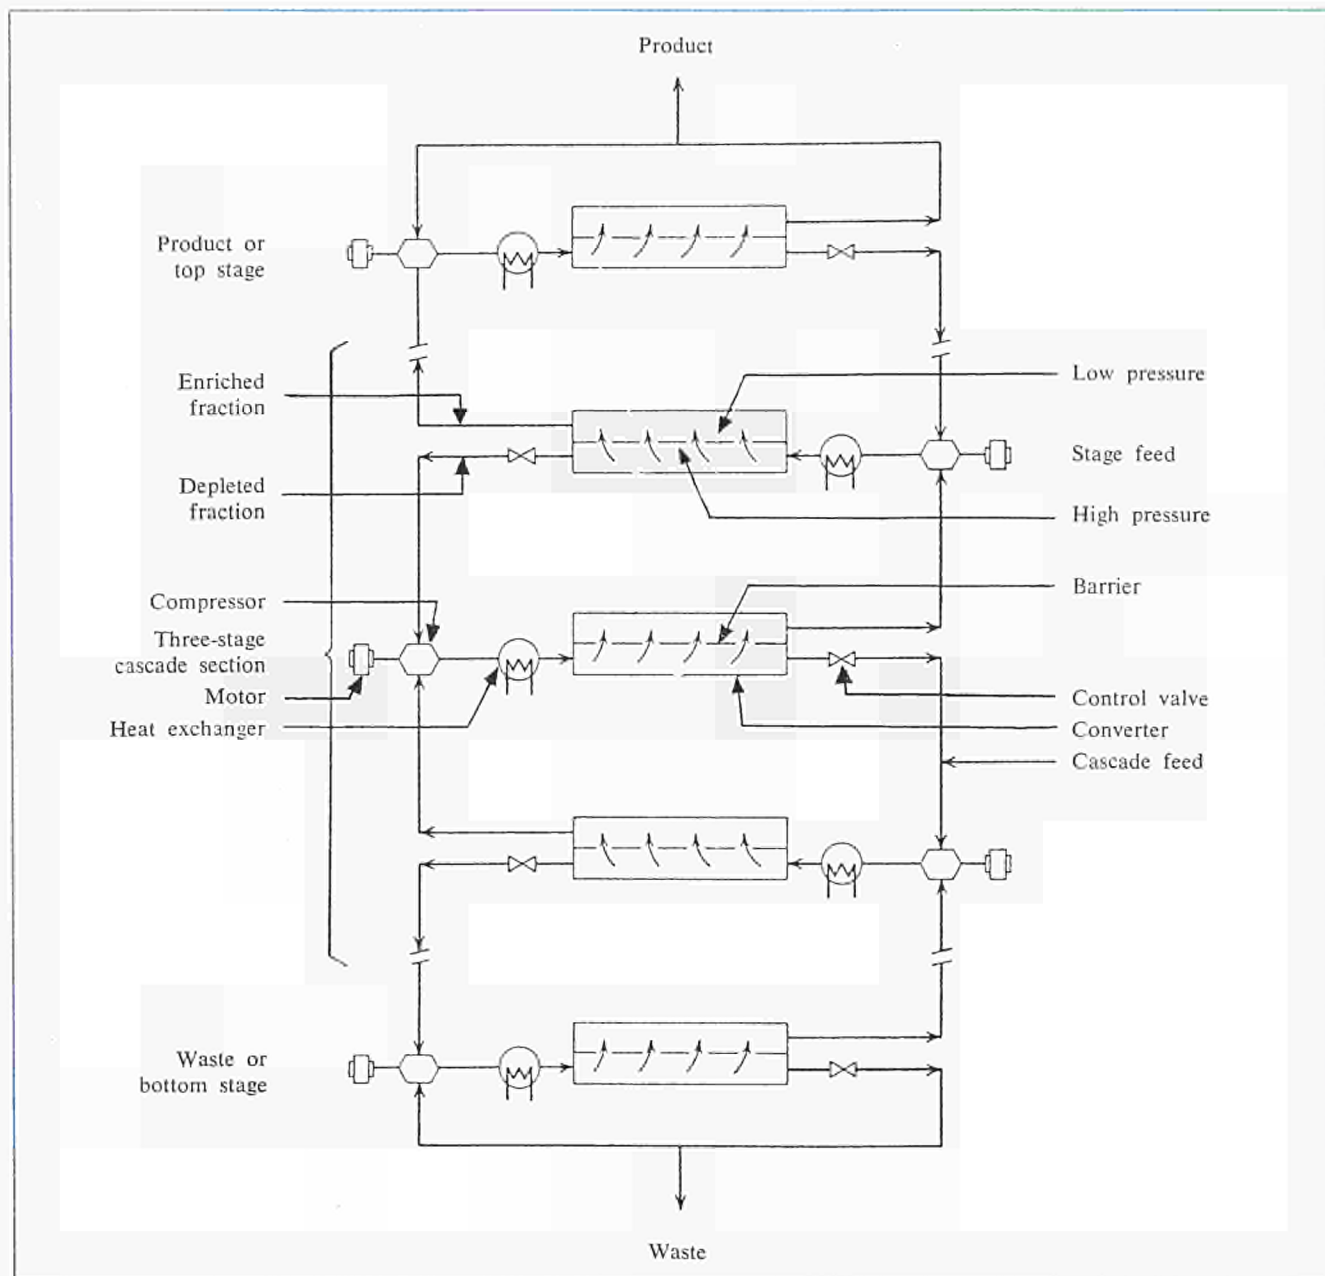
Product

Product or
top stage

Enriched
fraction

Depleted
fraction

Compressor

Three-stage
cascade section

Motor

Heat exchanger

Low pressure

Stage feed

High pressure

Barrier

Control valve

Converter

Cascade feed

Waste or
bottom stage

Waste